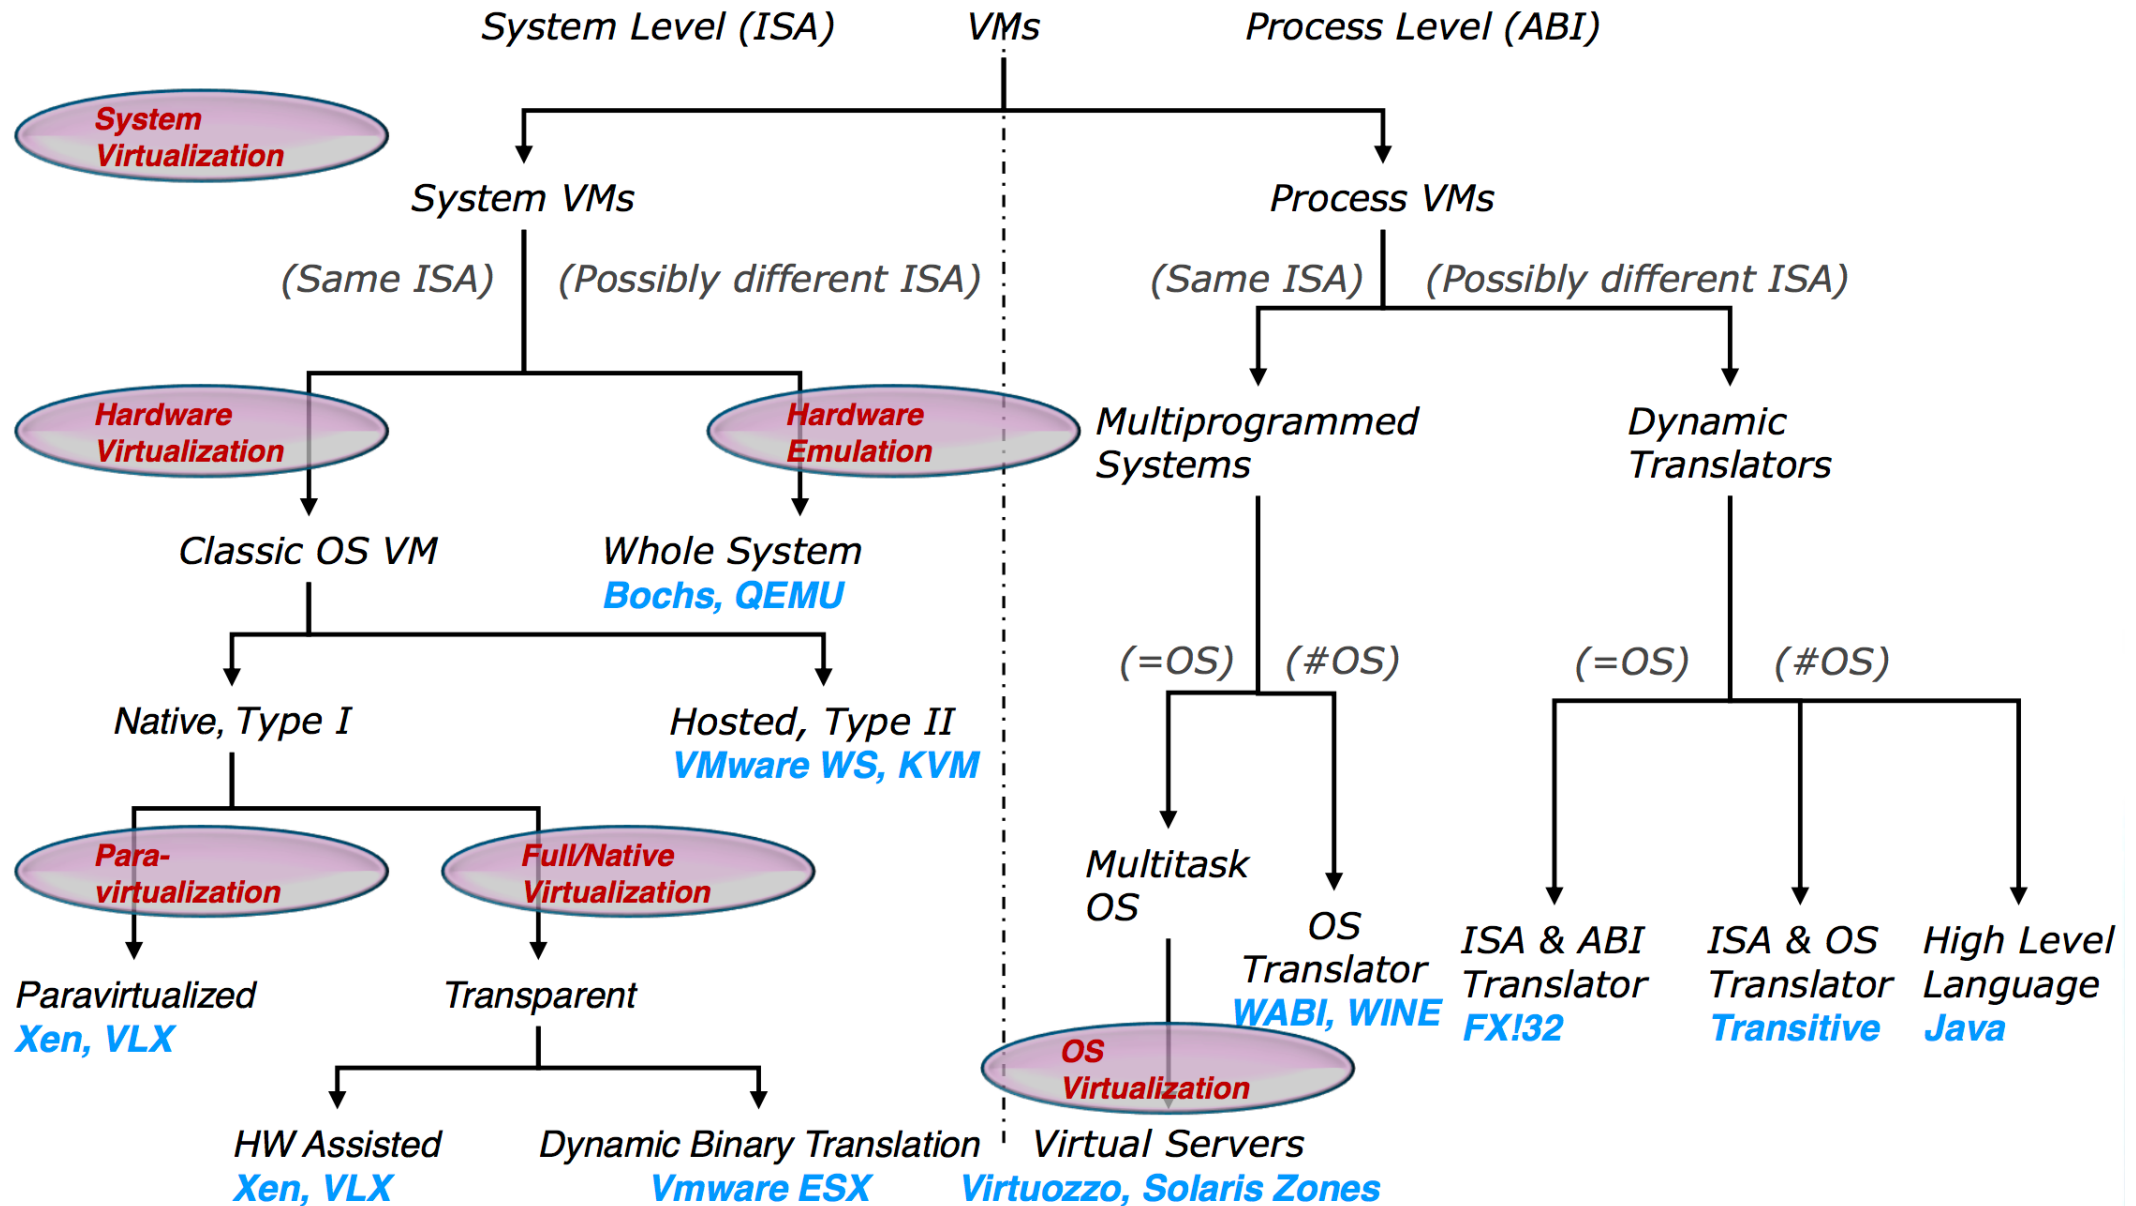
System Level (ISA) VMs Process Level (ABI)

System Virtualization

System VMs

(Same ISA) (Possibly different ISA)

Hardware Virtualization

Hardware Emulation

Classic OS VM

Whole System
Bochs, QEMU

Native, Type I

Hosted, Type II
VMware WS, KVM

Para-virtualization

Full/Native Virtualization

Paravirtualized
Xen, VLX

Transparent

HW Assisted
Xen, VLX

Dynamic Binary Translation
Vmware ESX

Process VMs

(Same ISA) (Possibly different ISA)

Multiprogrammed Systems

Dynamic Translators

(=OS) (#OS)

(=OS) (#OS)

Multitask OS

OS Translator
WABI, WINE

ISA & ABI Translator
FX!32

ISA & OS Translator
Transitive

High Level Language
Java

OS Virtualization

Virtual Servers
Virtuozzo, Solaris Zones